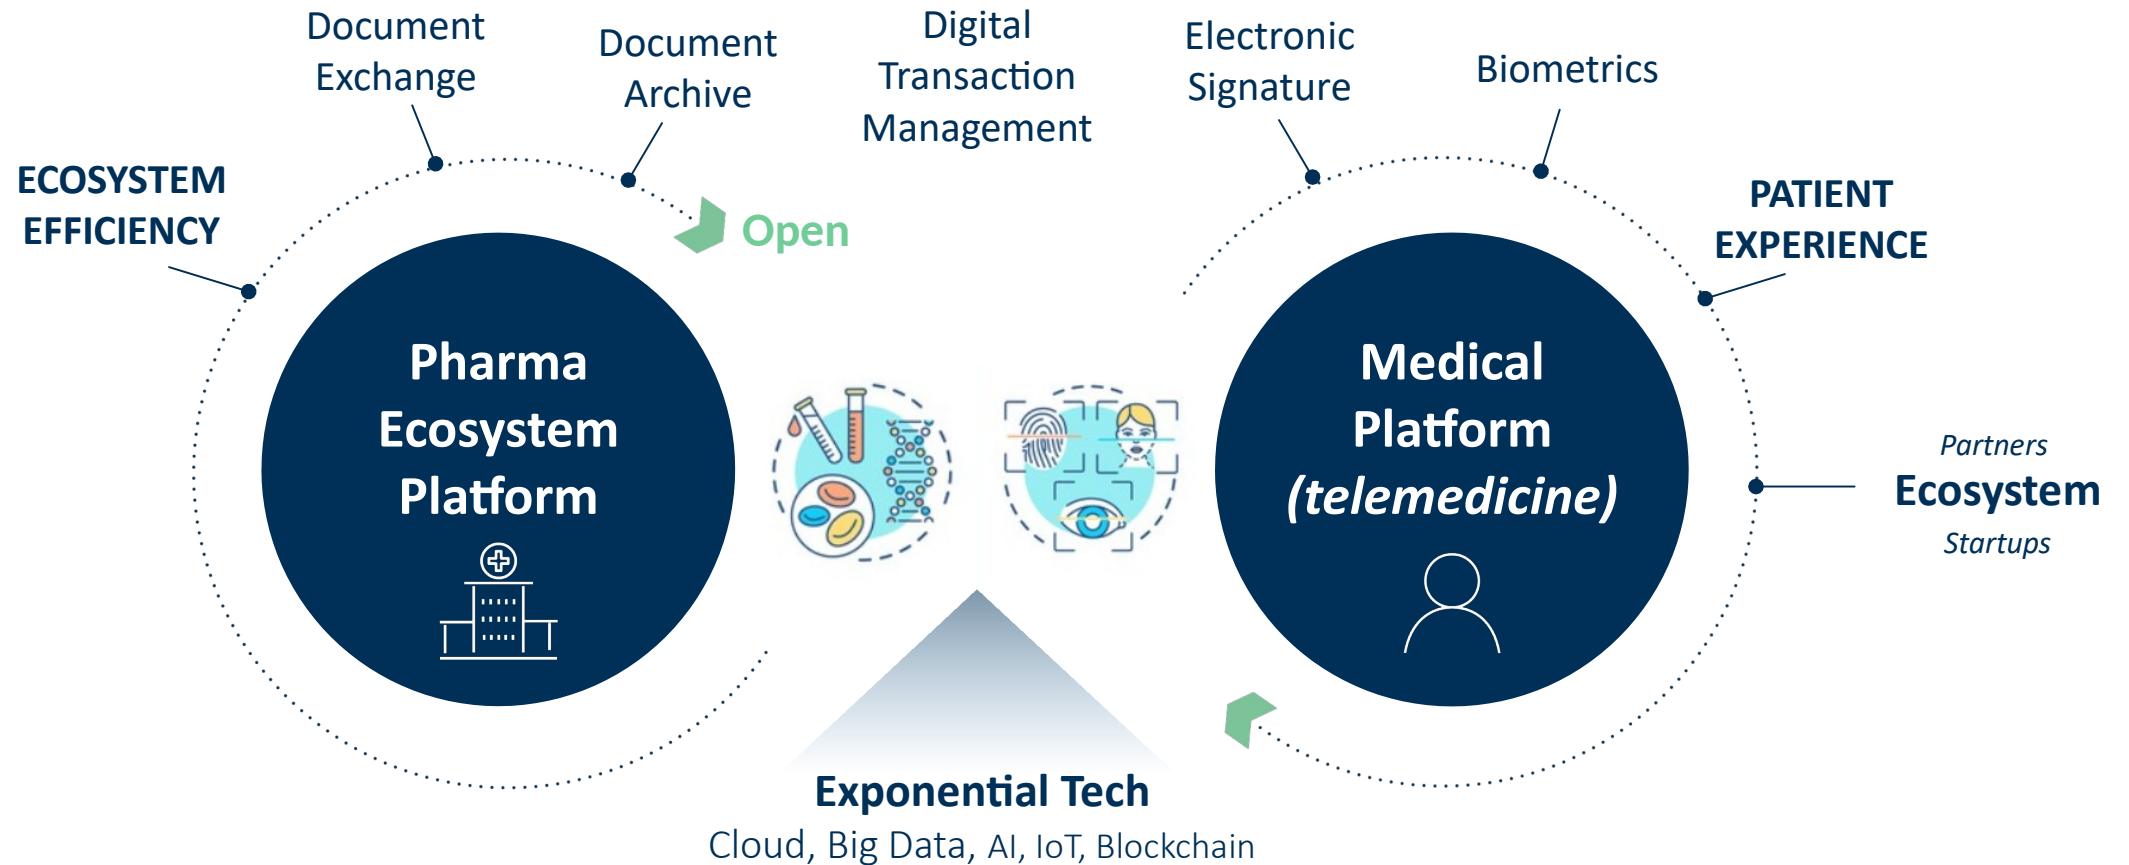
Document Exchange

Document Archive

Digital Transaction Management

Electronic Signature

Biometrics

ECOSYSTEM EFFICIENCY

Open

PATIENT EXPERIENCE

Pharma Ecosystem Platform

Medical Platform (telemedicine)

Partners
Ecosystem
Startups

Exponential Tech
Cloud, Big Data, AI, IoT, Blockchain